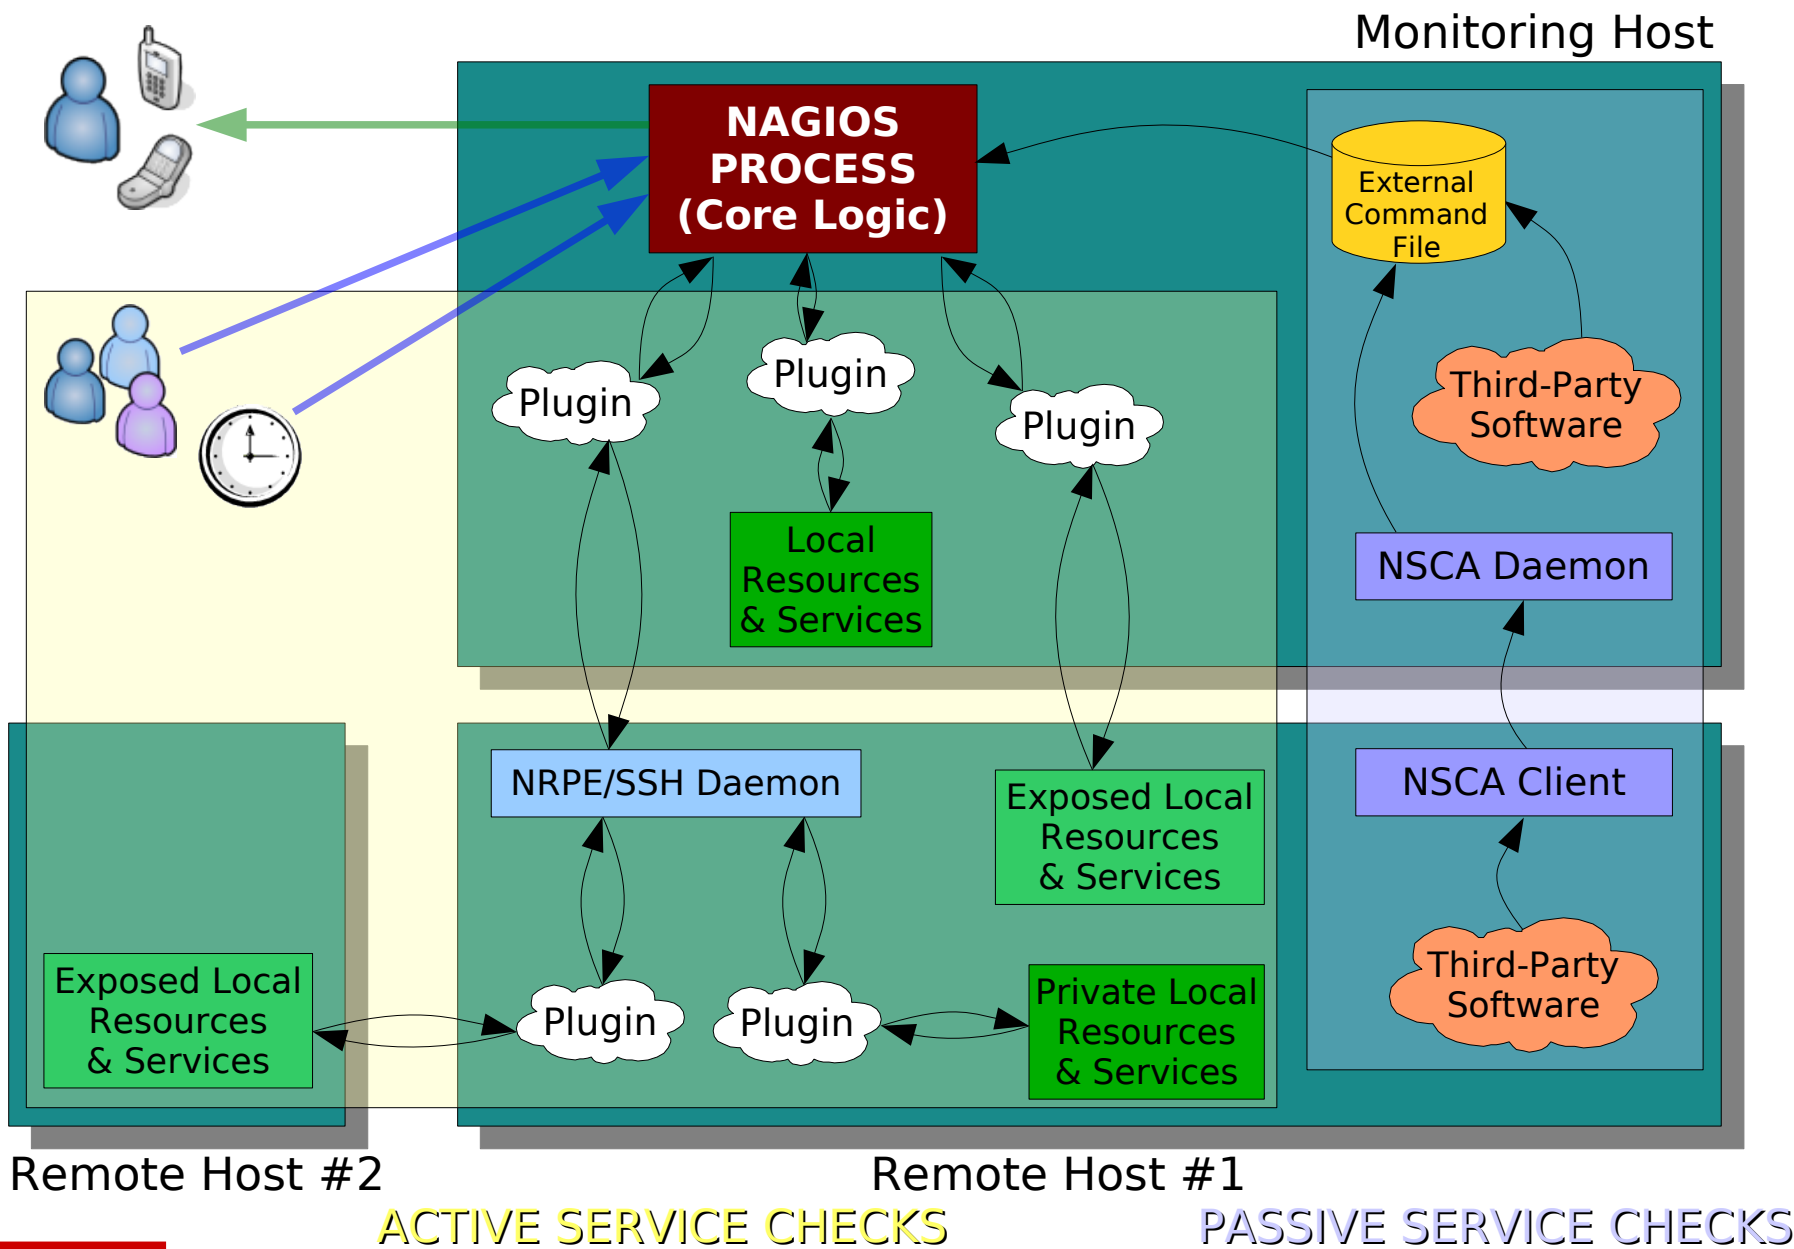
Monitoring Host

NAGIOS PROCESS (Core Logic)

External Command File

Plugin

Plugin

Plugin

Third-Party Software

Local Resources & Services

NSCA Daemon

NRPE/SSH Daemon

Exposed Local Resources & Services

NSCA Client

Third-Party Software

Exposed Local Resources & Services

Plugin

Plugin

Private Local Resources & Services

Remote Host #2

Remote Host #1

ACTIVE SERVICE CHECKS

PASSIVE SERVICE CHECKS